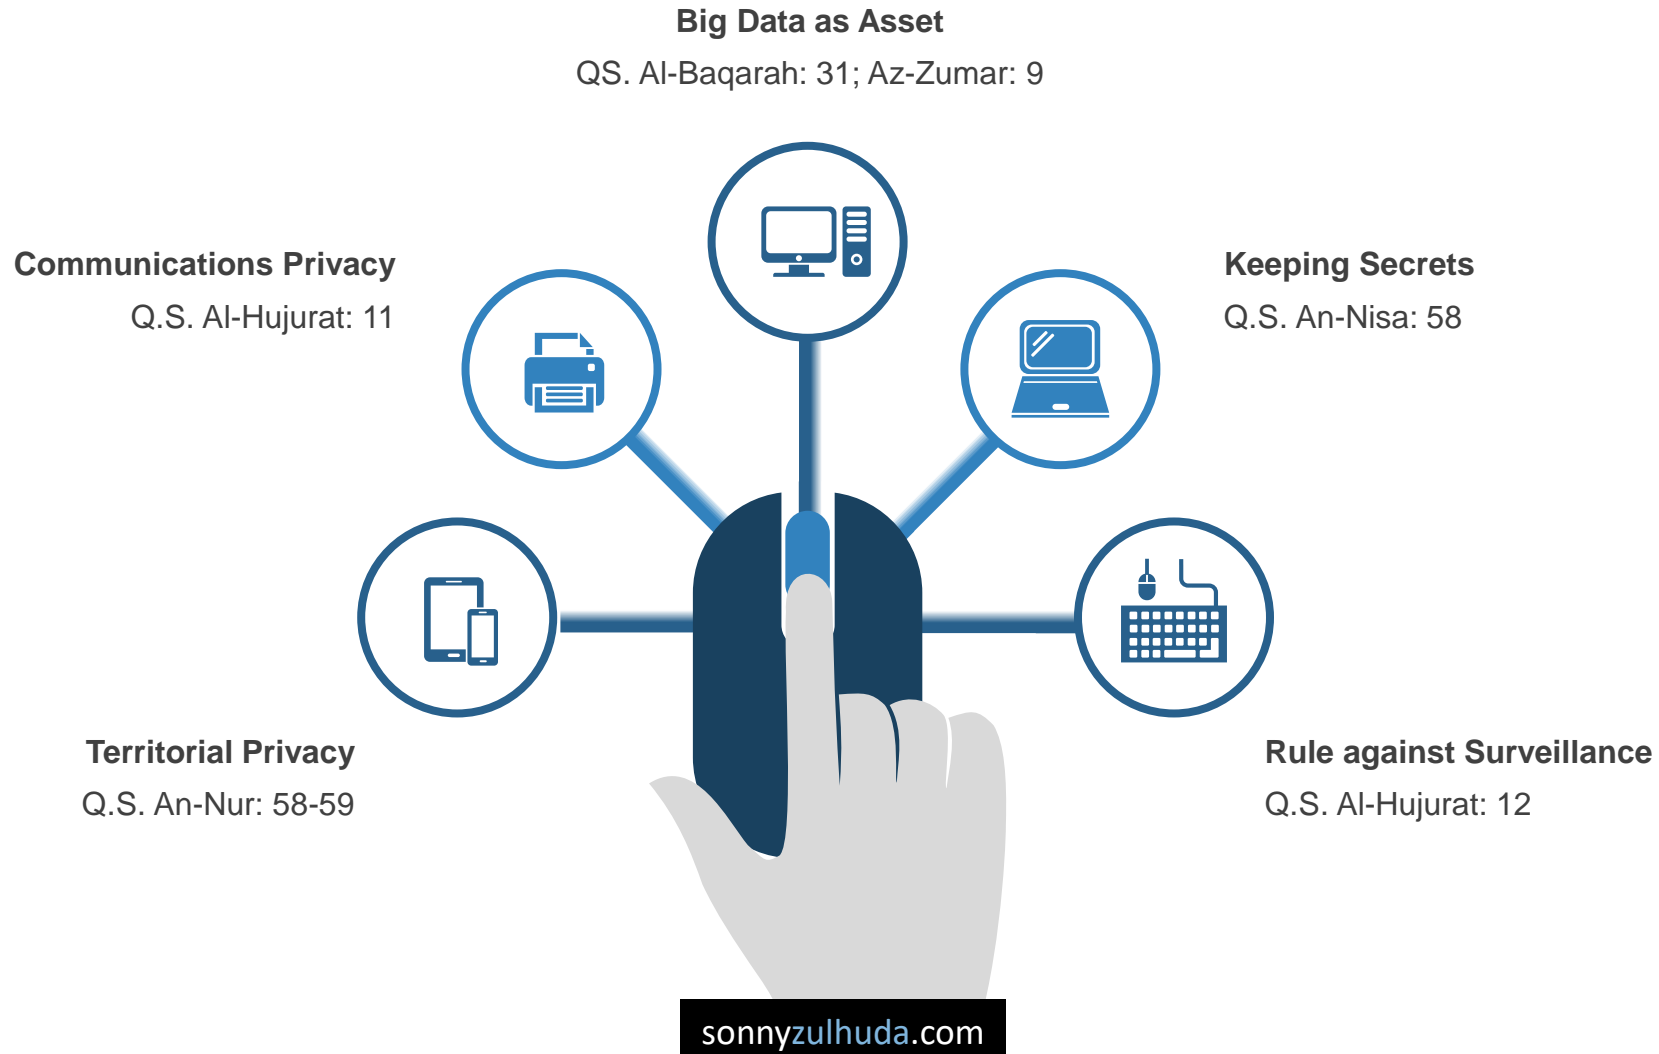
Big Data as Asset
QS. Al-Baqarah: 31; Az-Zumar: 9

Communications Privacy
Q.S. Al-Hujurat: 11

Keeping Secrets
Q.S. An-Nisa: 58

Territorial Privacy
Q.S. An-Nur: 58-59

Rule against Surveillance
Q.S. Al-Hujurat: 12

sonnyzulhuda.com